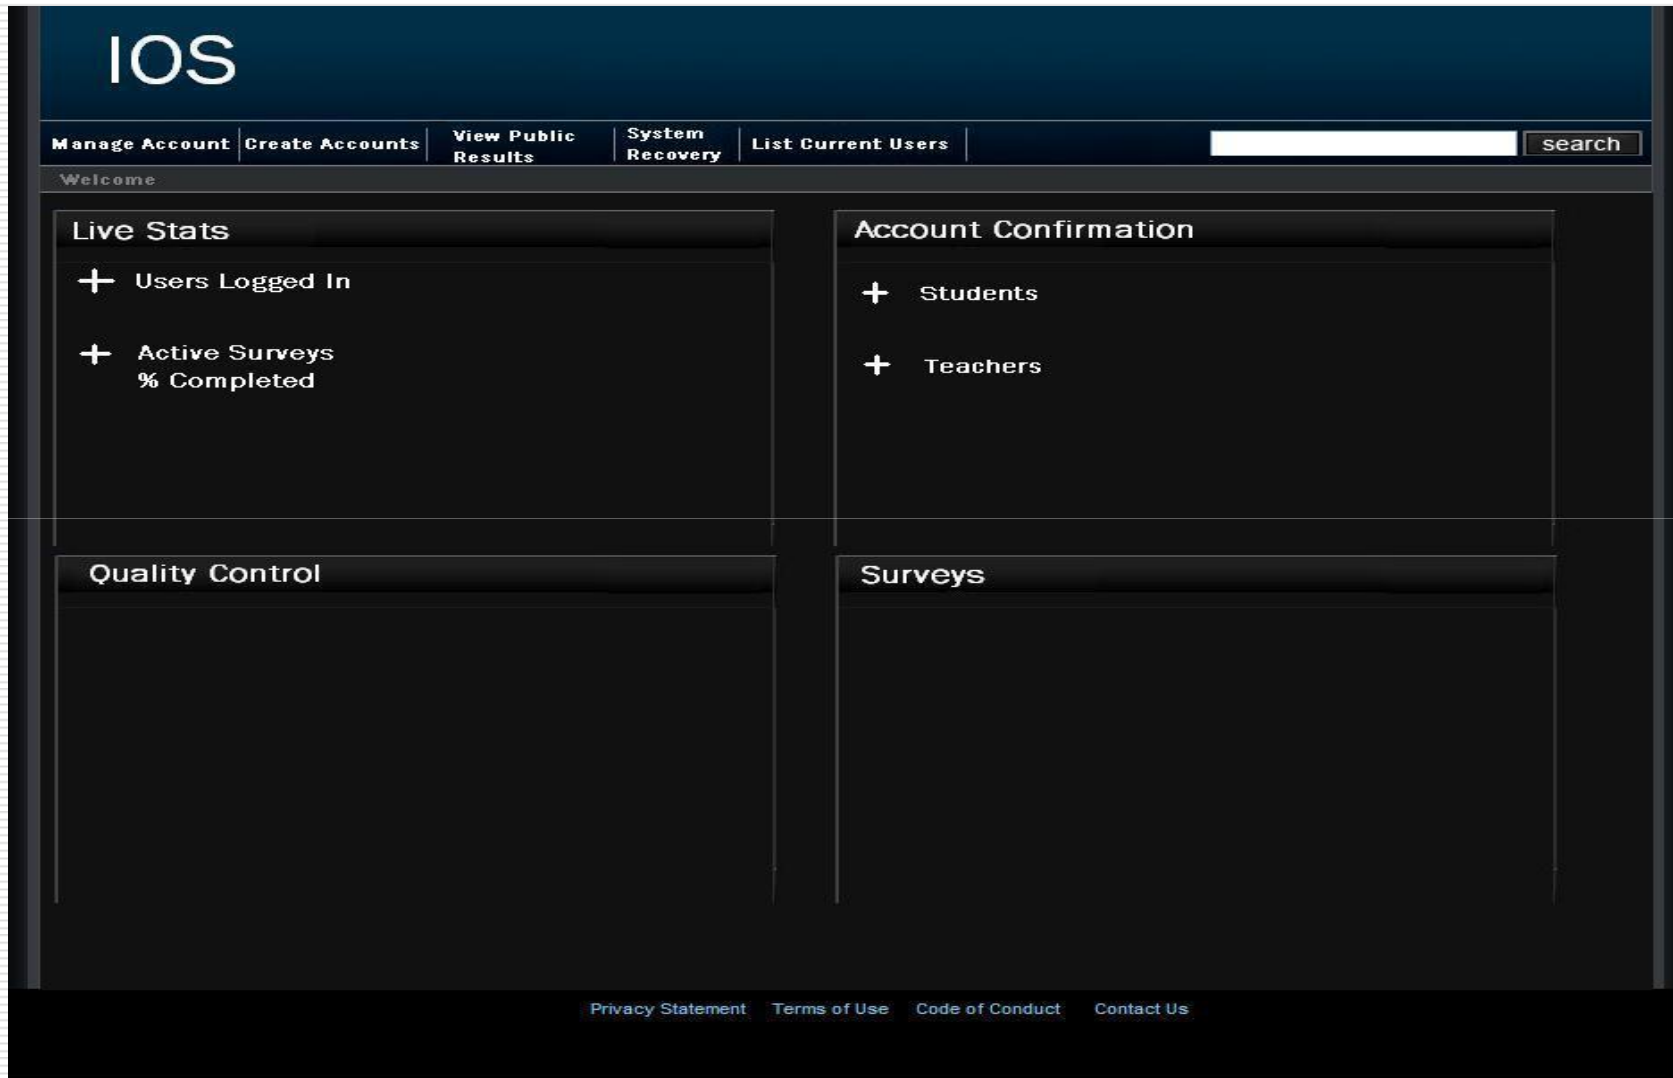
IOS

Manage Account | Create Accounts | View Public Results | System Recovery | List Current Users | search

Welcome

Live Stats

+ Users Logged In

+ Active Surveys
% Completed

Account Confirmation

+ Students

+ Teachers

Quality Control

Surveys

Privacy Statement   Terms of Use   Code of Conduct   Contact Us